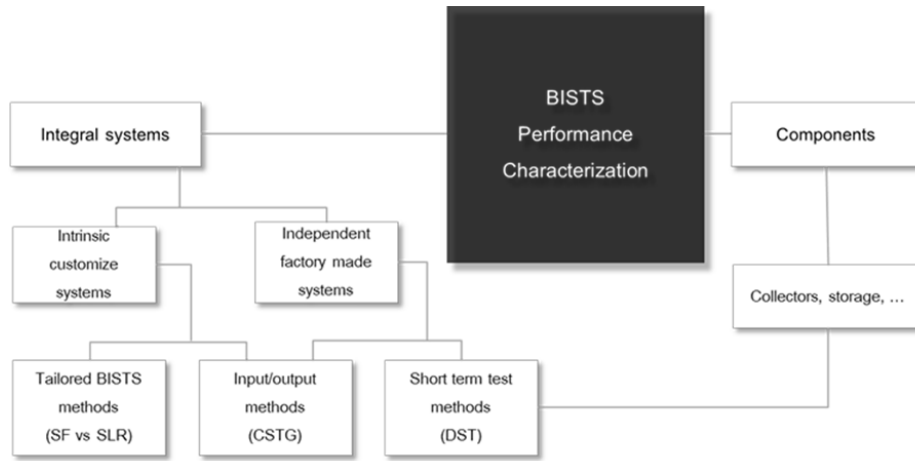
BISTS Performance Characterization

Integral systems

Components

Intrinsic customize systems

Independent factory made systems

Collectors, storage, …

Tailored BISTS methods (SF vs SLR)

Input/output methods (CSTG)

Short term test methods (DST)